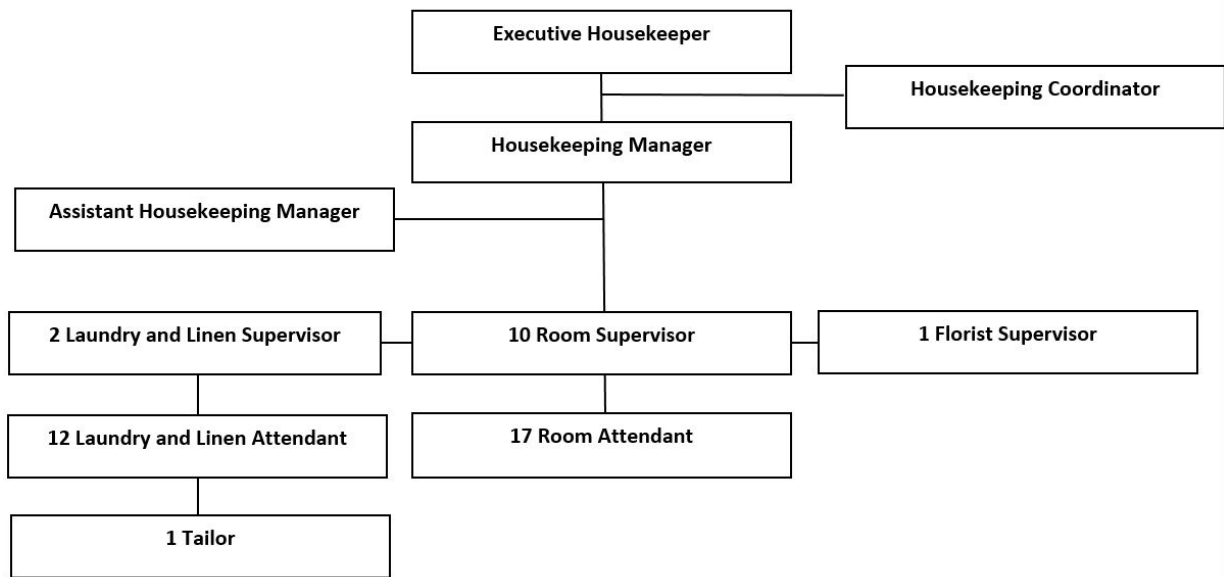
Executive Housekeeper

Housekeeping Coordinator

Housekeeping Manager

Assistant Housekeeping Manager

2 Laundry and Linen Supervisor

10 Room Supervisor

1 Florist Supervisor

12 Laundry and Linen Attendant

17 Room Attendant

1 Tailor